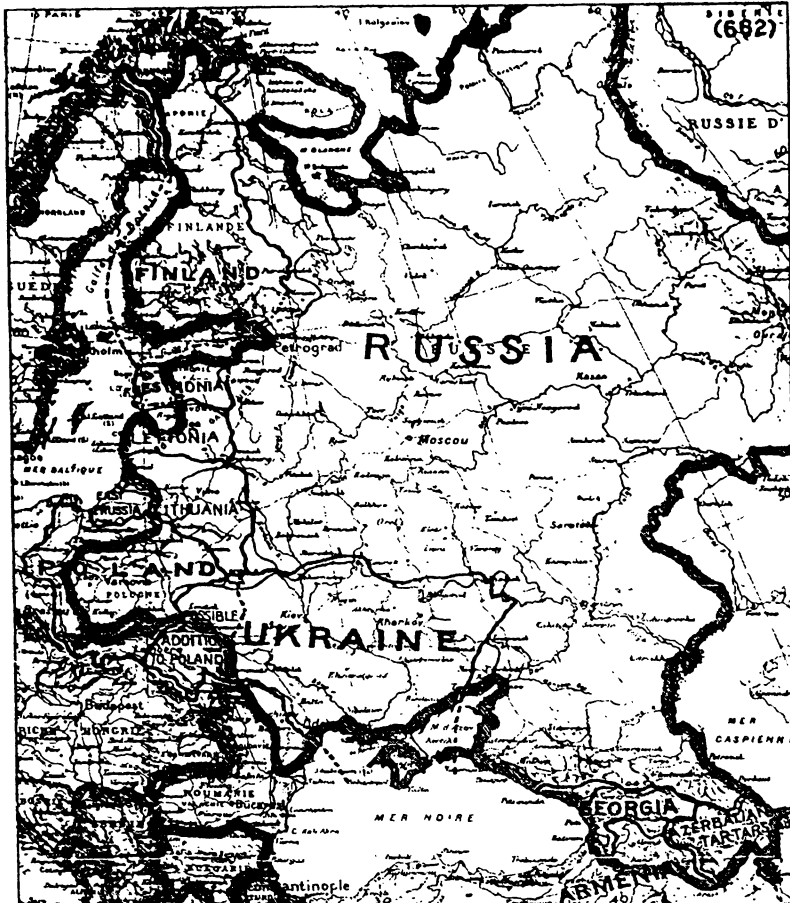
(682)
SIBERIE
RUSSIE D'
FINLANDE
FINLAND
SUEDE
Petrograd
RUSSIA
ESTHONIA
LETTONIA
MER BALTIQUE
Moscou
Kasan
EAST PRUSSIA
LITHUANIA
Saratov
POLAND
POLOGNE
Varsovie
POSSIBLE
ADDITION TO POLAND
Kiev
Kharkov
UKRAINE
Budapest
HONGRIE
ROUMANIE
Bucarest
MER NOIRE
MER CASPIENNE
GEORGIA
AZERBAIJAN TARTARS
ARMENIA
Constantinople